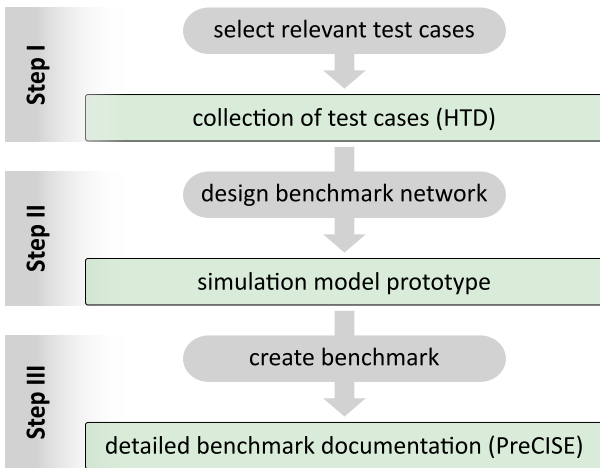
Step I

select relevant test cases

collection of test cases (HTD)

Step II

design benchmark network

simulation model prototype

Step III

create benchmark

detailed benchmark documentation (PreCISE)